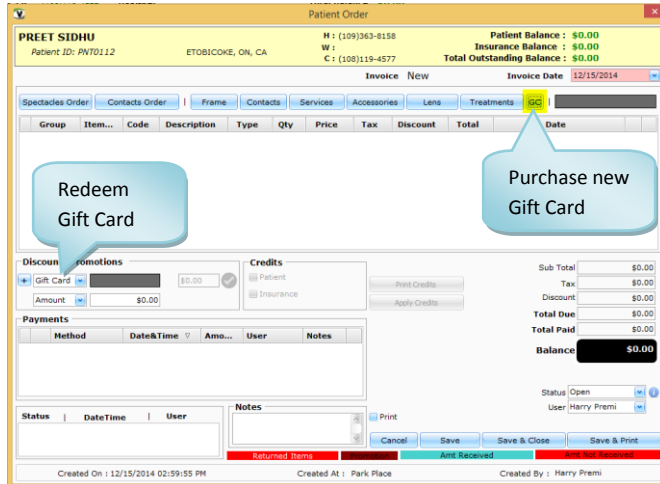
Patient Order

PREET SIDHU
Patient ID: PNT0112
ETOBICOKE, ON, CA
H : (109)363-8158
W :
C : (108)119-4577
Patient Balance : $0.00
Insurance Balance : $0.00
Total Outstanding Balance : $0.00

Invoice New
Invoice Date 12/15/2014

Spectacles Order | Contacts Order | Frame | Contacts | Services | Accessories | Lens | Treatments | GC

| Group | Item... | Code | Description | Type | Qty | Price | Tax | Discount | Total | Date |
|---|---|---|---|---|---|---|---|---|---|---|

Redeem Gift Card

Purchase new Gift Card

Discount/Promotions
Gift Card
$0.00
Amount $0.00

Credits
Patient
Insurance
Print Credits
Apply Credits

Sub Total $0.00
Tax $0.00
Discount $0.00
Total Due $0.00
Total Paid $0.00
Balance $0.00

Payments

| Method | Date&Time | Amo... | User | Notes |
|---|---|---|---|---|

Status Open
User Harry Premi

| Status | DateTime | User |
|---|---|---|

Notes

Print

Cancel | Save | Save & Close | Save & Print

Returned Items | Amt Received | Amt Not Received

Created On : 12/15/2014 02:59:55 PM
Created At : Park Place
Created By : Harry Premi